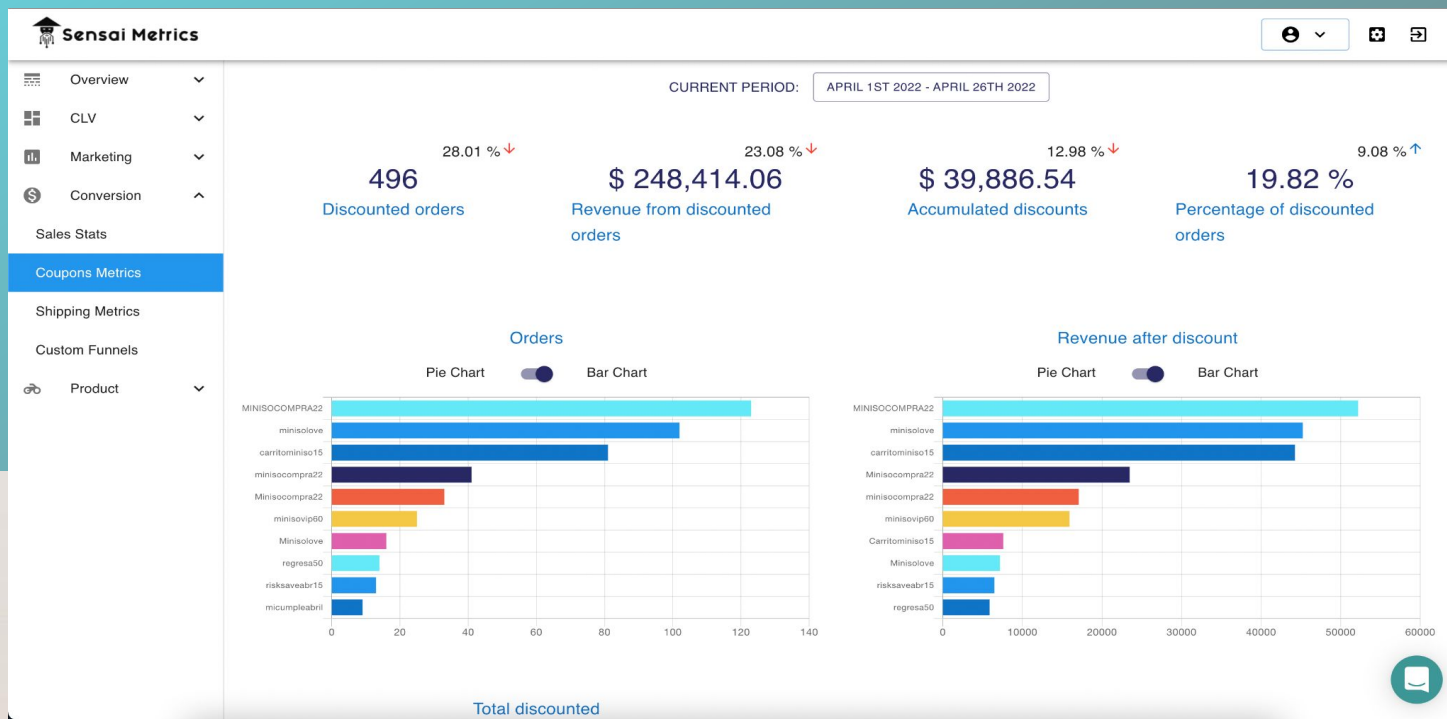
Sensai Metrics

Overview
CLV
Marketing
Conversion
Sales Stats
Coupons Metrics
Shipping Metrics
Custom Funnels
Product

CURRENT PERIOD: APRIL 1ST 2022 - APRIL 26TH 2022

28.01 % ↓
496
Discounted orders

23.08 % ↓
$ 248,414.06
Revenue from discounted orders

12.98 % ↓
$ 39,886.54
Accumulated discounts

9.08 % ↑
19.82 %
Percentage of discounted orders

Orders
Pie Chart Bar Chart

MINISOCOMPRA22
minisolove
carritominiso15
minisocompra22
Minisocompra22
minisovip60
Minisolove
regresa50
risksaveabr15
micumpleabril

0 20 40 60 80 100 120 140

Revenue after discount
Pie Chart Bar Chart

MINISOCOMPRA22
minisolove
carritominiso15
Minisocompra22
minisocompra22
minisovip60
Carritominiso15
Minisolove
risksaveabr15
regresa50

0 10000 20000 30000 40000 50000 60000

Total discounted